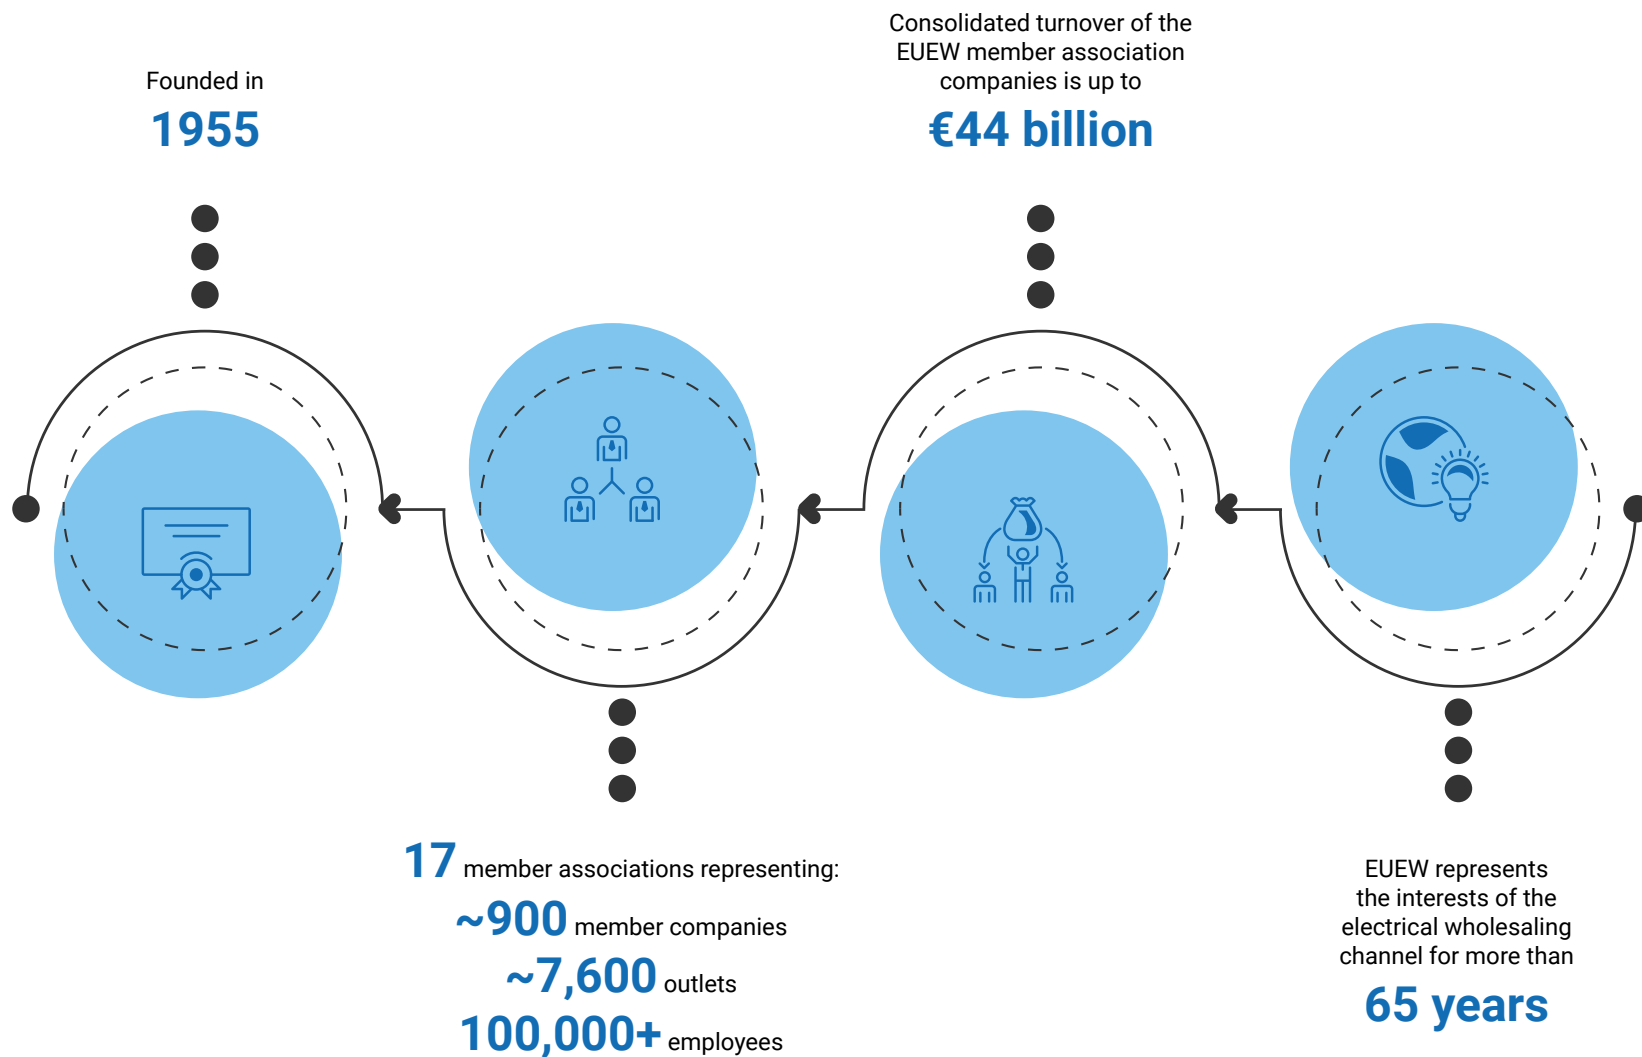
Founded in
1955

Consolidated turnover of the EUEW member association companies is up to
€44 billion

17 member associations representing:
~900 member companies
~7,600 outlets
100,000+ employees

EUEW represents the interests of the electrical wholesaling channel for more than
65 years